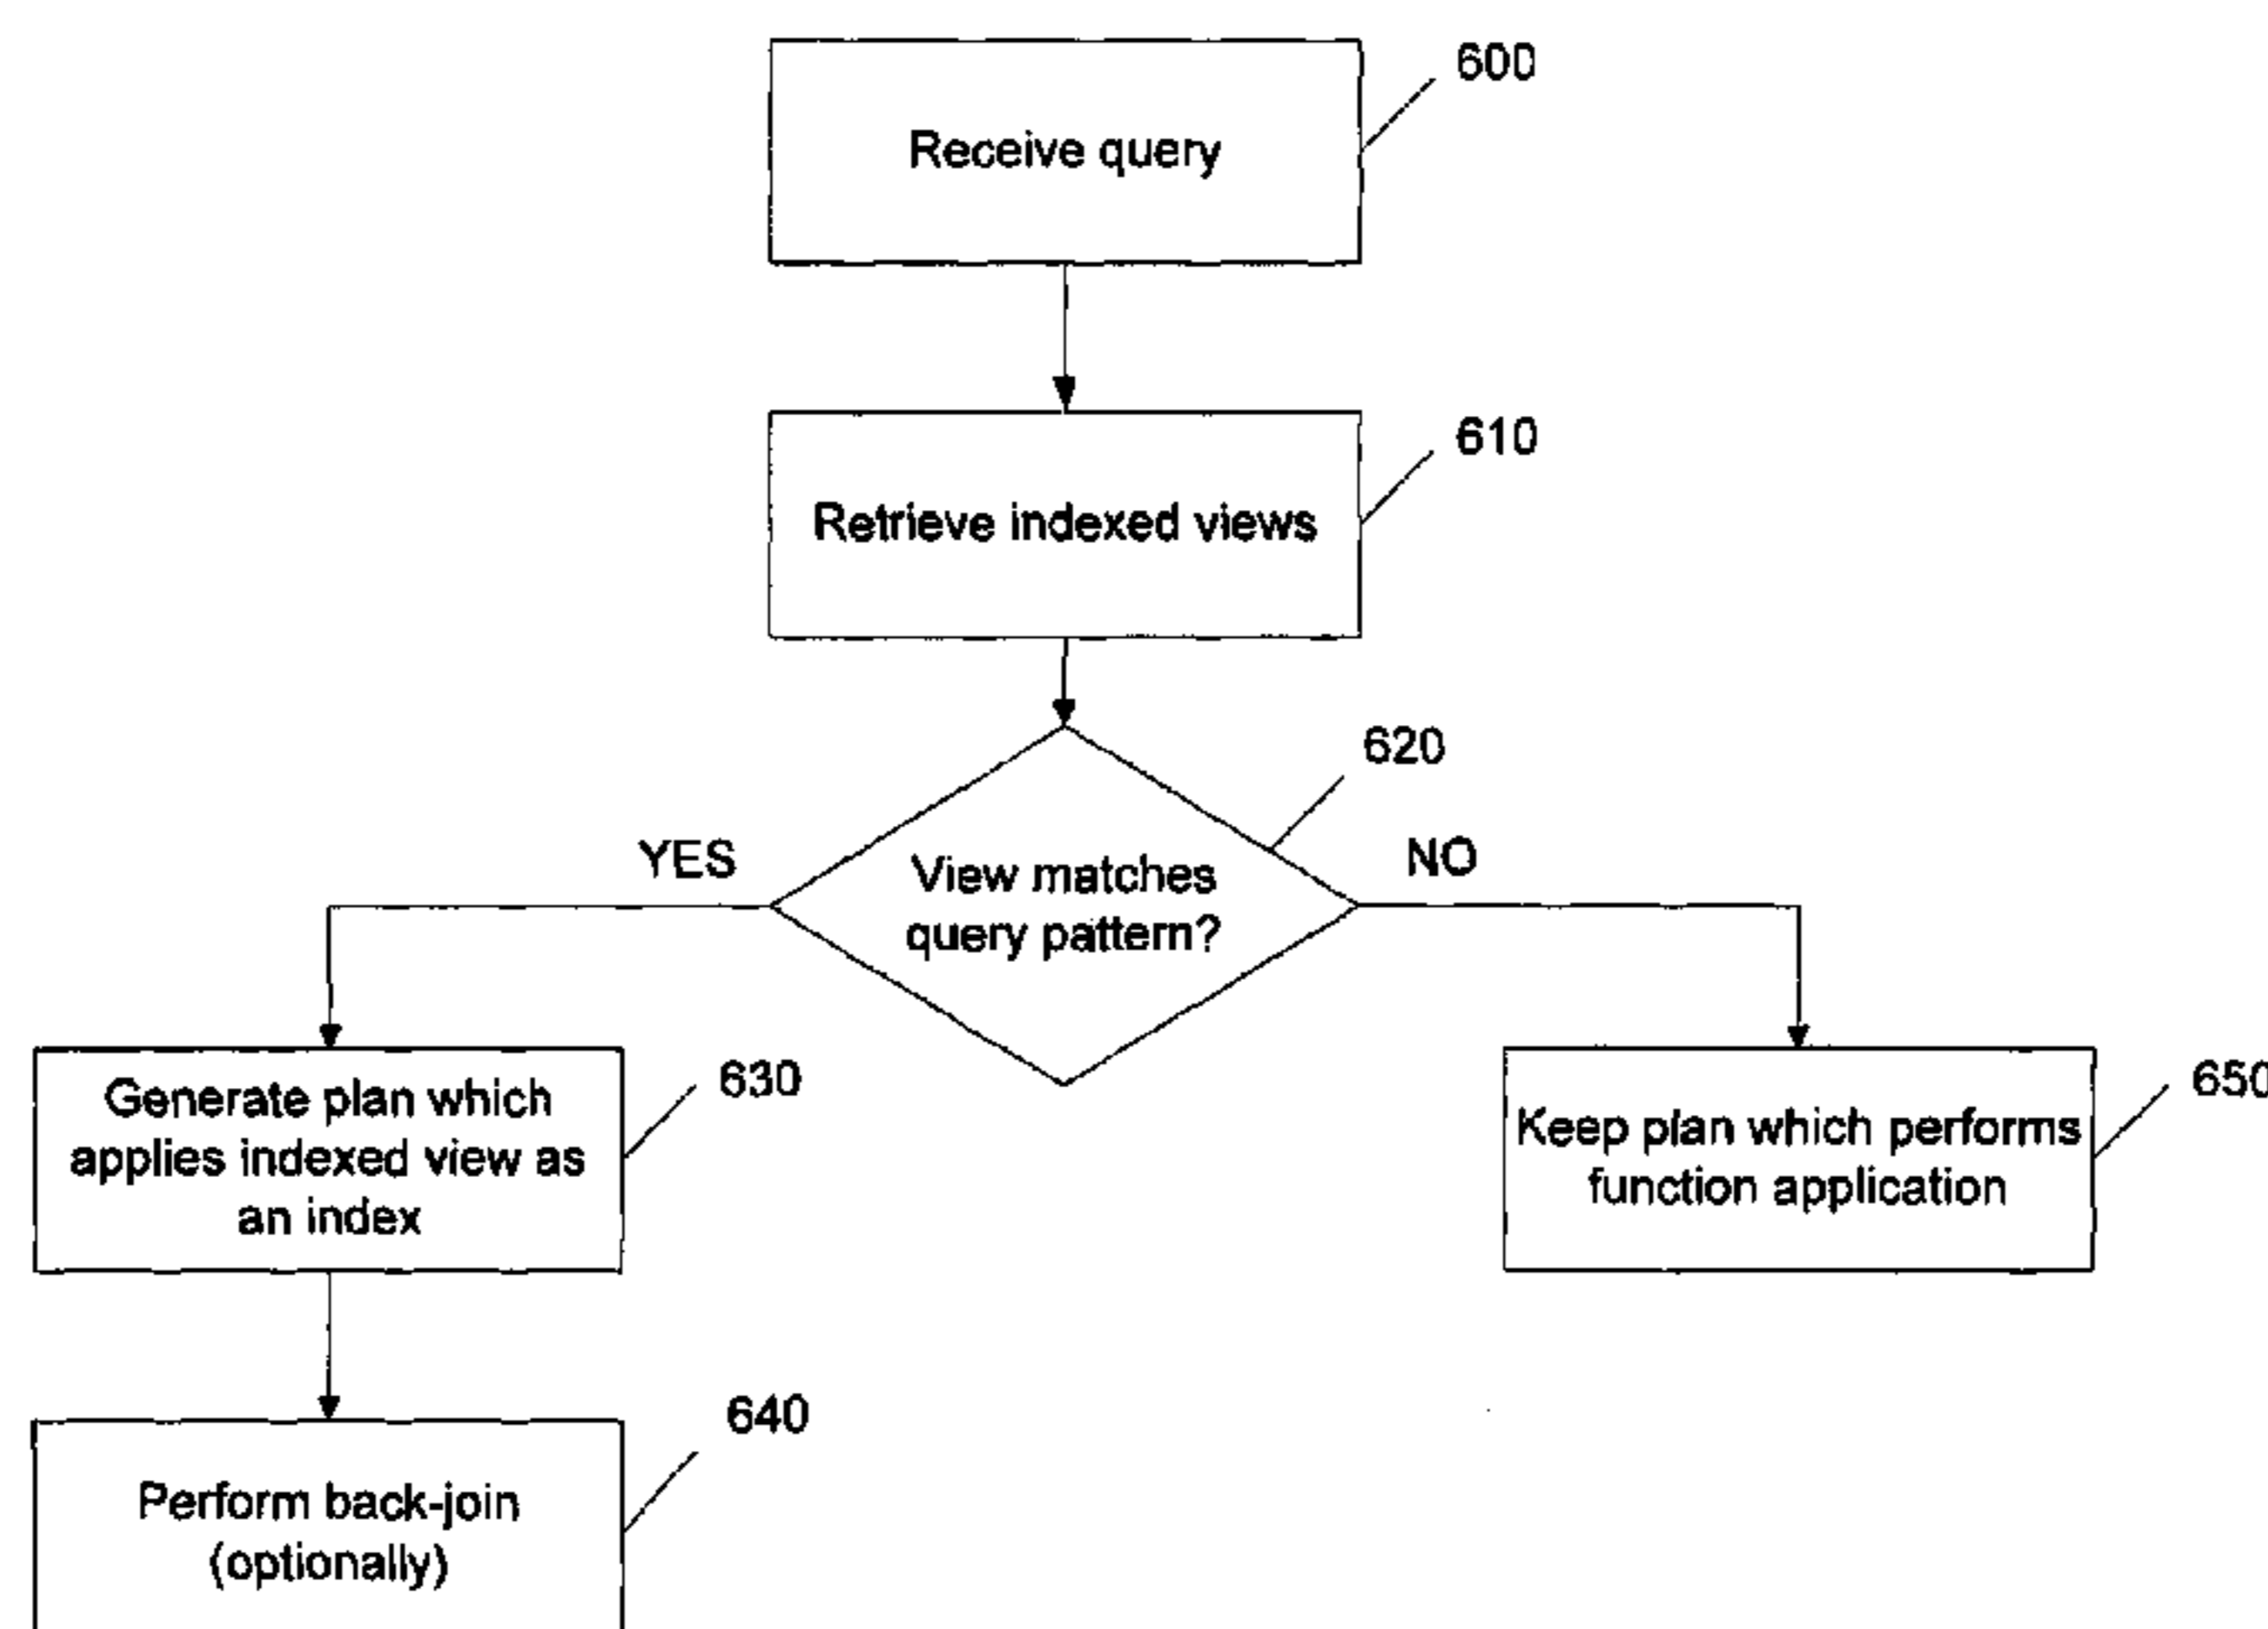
Receive query

600

Retrieve indexed views

610

View matches query pattern?

620

YES

NO

Generate plan which applies indexed view as an index

630

Keep plan which performs function application

650

Perform back-join (optionally)

640